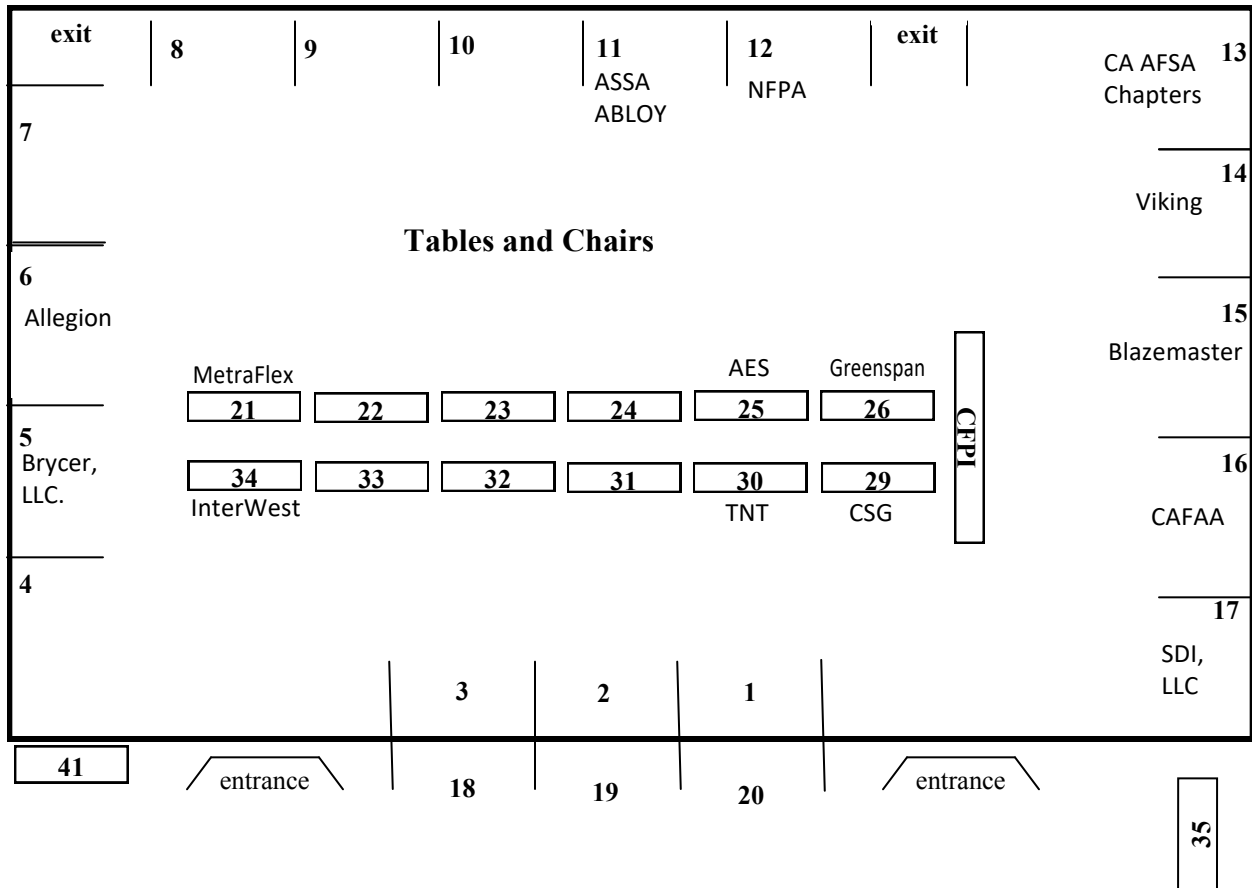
exit 8 9 10 11 ASSA ABLOY 12 NFPA exit

13 CA AFSA Chapters

7

14 Viking

Tables and Chairs

6 Allegion

15 Blazemaster

MetraFlex AES Greenspan

21 22 23 24 25 26

CFPI

5 Brycer, LLC.

16 CAFAA

34 33 32 31 30 29

InterWest TNT CSG

4

17 SDI, LLC

3 2 1

41 entrance 18 19 20 entrance

35